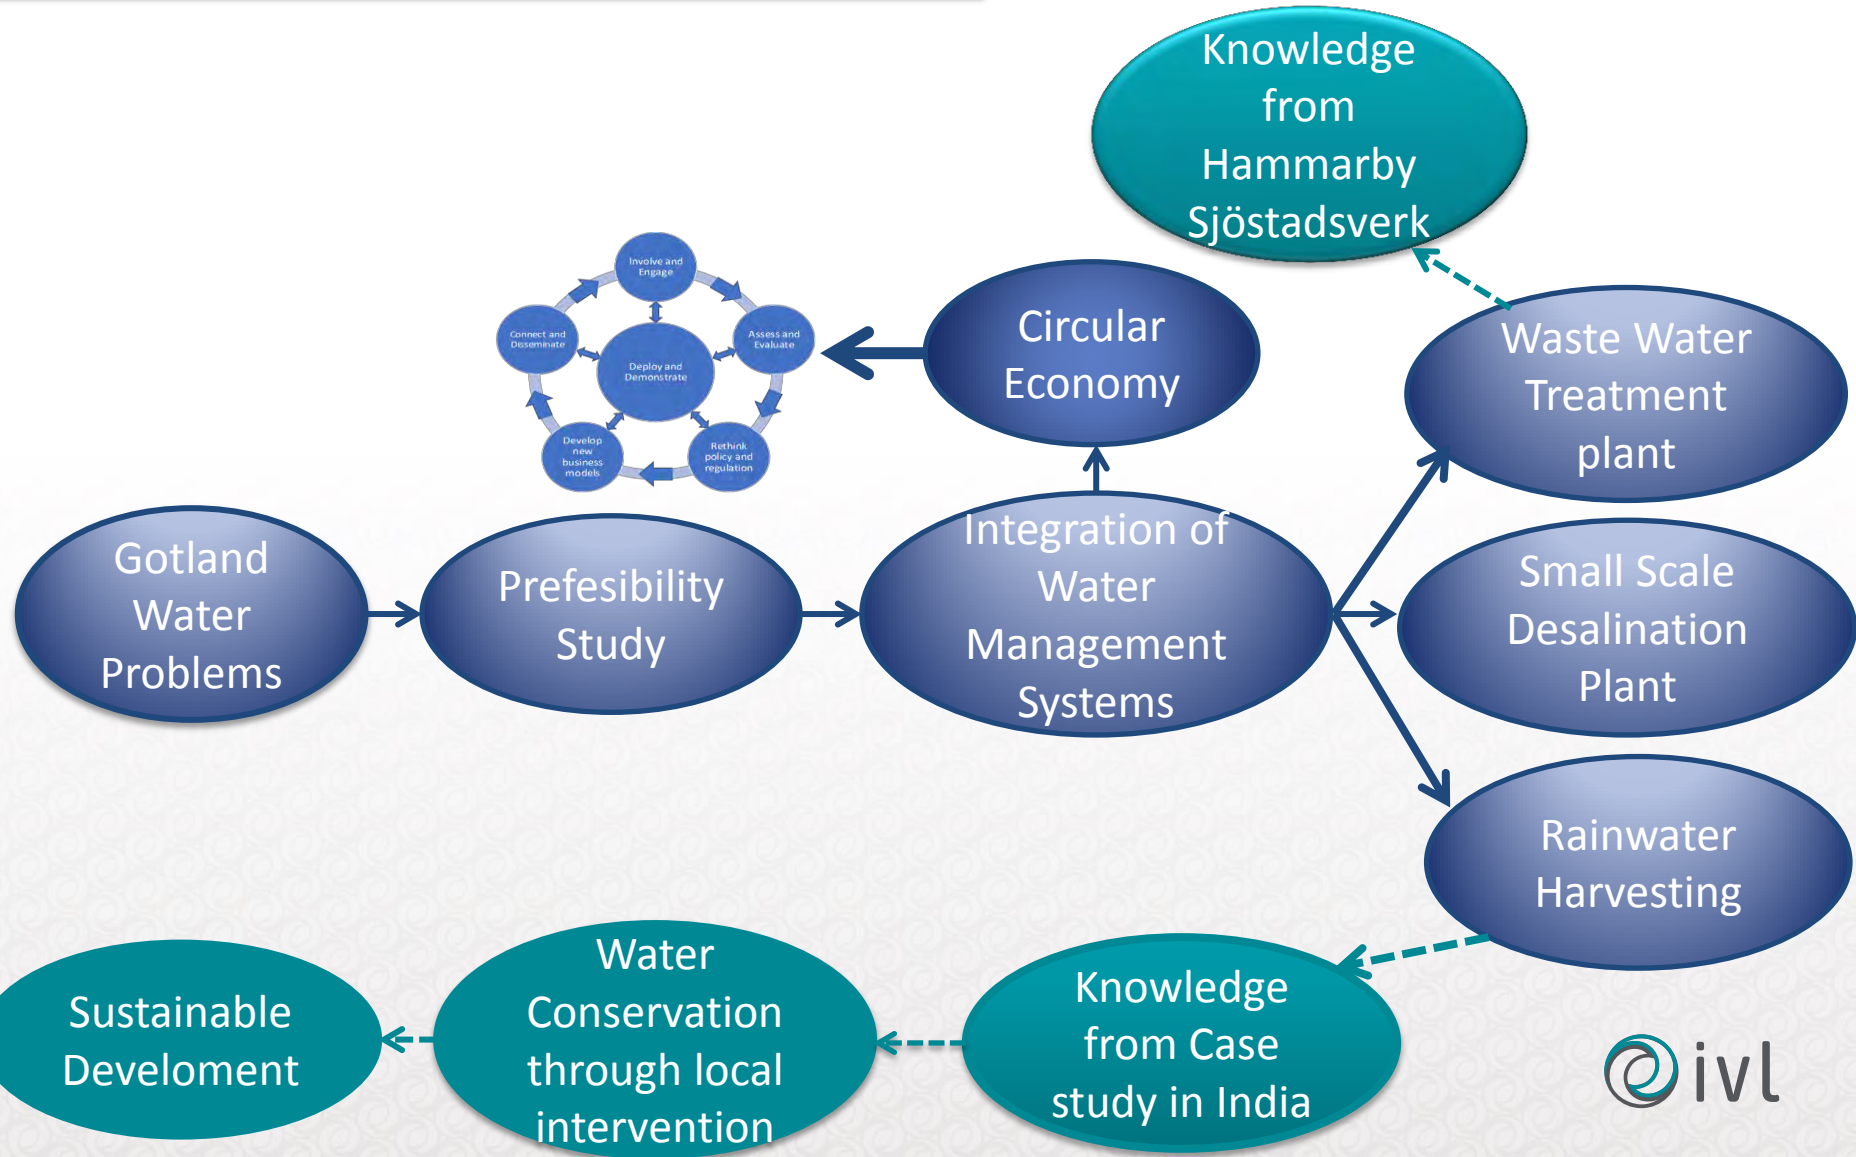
Knowledge from Hammarby Sjöstadsverk

Involve and Engage

Assess and Evaluate

Rethink policy and regulation

Develop new business models

Connect and Disseminate

Deploy and Demonstrate

Circular Economy

Waste Water Treatment plant

Gotland Water Problems

Prefesibility Study

Integration of Water Management Systems

Small Scale Desalination Plant

Rainwater Harvesting

Sustainable Develoment

Water Conservation through local intervention

Knowledge from Case study in India

ivl